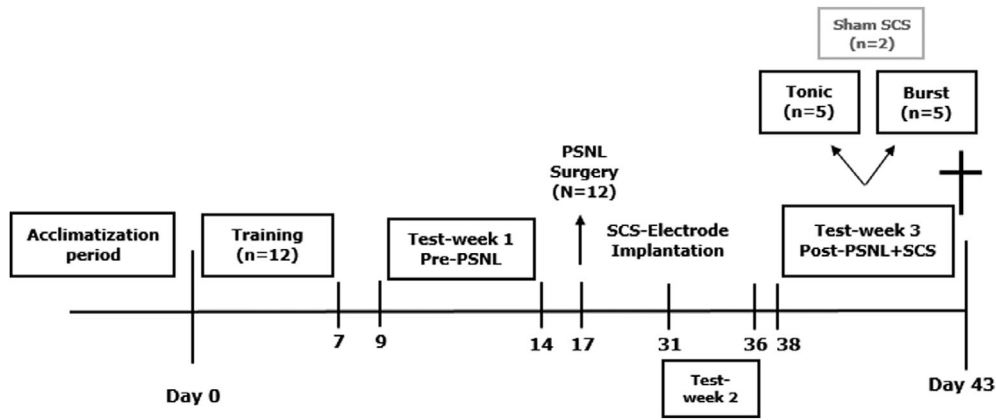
Sham SCS
(n=2)

Tonic
(n=5)

Burst
(n=5)

PSNL
Surgery
(N=12)

Acclimatization
period

Training
(n=12)

Test-week 1
Pre-PSNL

SCS-Electrode
Implantation

Test-week 3
Post-PSNL+SCS

7 9 14 17 31 36 38

Day 0

Test-
week 2

Day 43